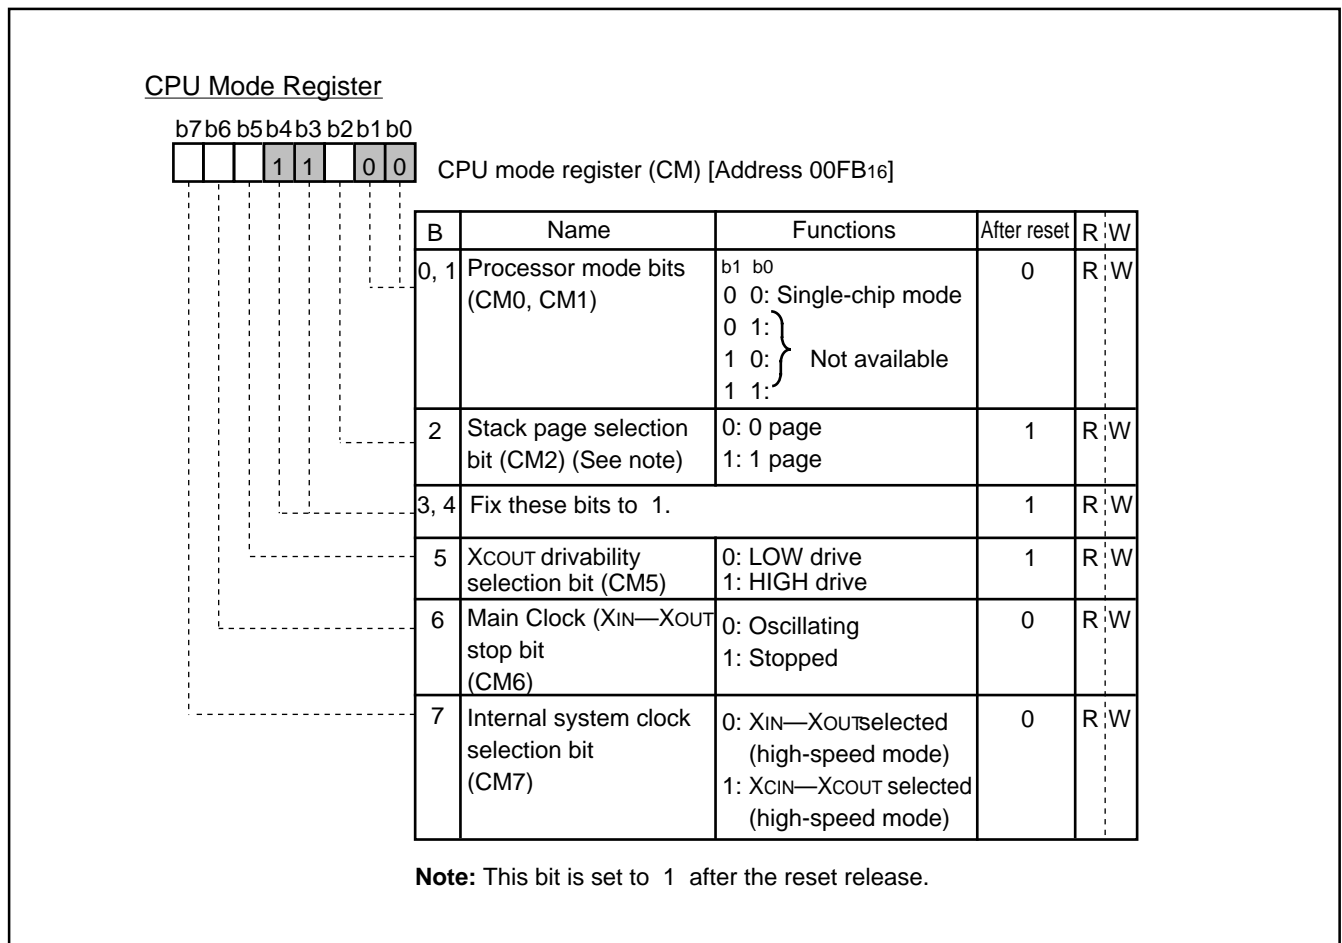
CPU Mode Register

b7 b6 b5 b4 b3 b2 b1 b0

1 1 0 0

CPU mode register (CM) [Address 00FB$_{16}$]

| B | Name | Functions | After reset | R | W |
|---|---|---|---|---|---|
| 0, 1 | Processor mode bits (CM0, CM1) | b1 b0<br>0 0: Single-chip mode<br>0 1:<br>1 0: Not available<br>1 1: | 0 | R | W |
| 2 | Stack page selection bit (CM2) (See note) | 0: 0 page<br>1: 1 page | 1 | R | W |
| 3, 4 | Fix these bits to 1. | | 1 | R | W |
| 5 | XCOUT drivability selection bit (CM5) | 0: LOW drive<br>1: HIGH drive | 1 | R | W |
| 6 | Main Clock (XIN—XOUT stop bit (CM6) | 0: Oscillating<br>1: Stopped | 0 | R | W |
| 7 | Internal system clock selection bit (CM7) | 0: XIN—XOUTselected (high-speed mode)<br>1: XCIN—XCOUT selected (high-speed mode) | 0 | R | W |

**Note:** This bit is set to 1 after the reset release.